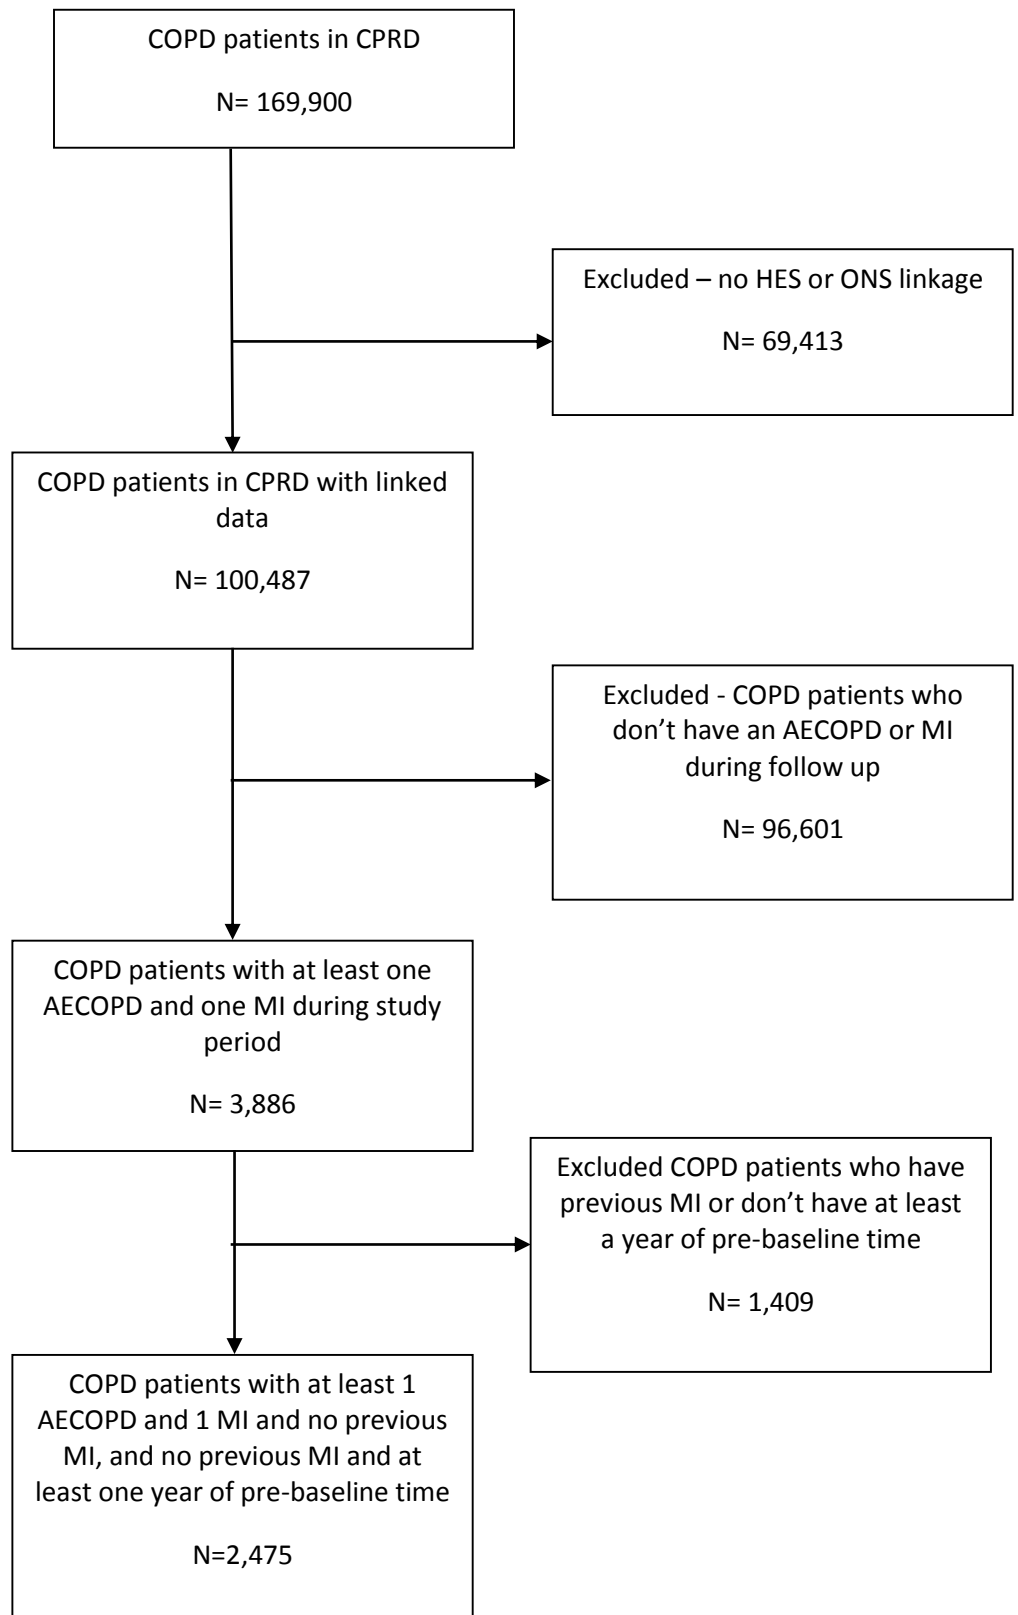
COPD patients in CPRD

N= 169,900

Excluded – no HES or ONS linkage

N= 69,413

COPD patients in CPRD with linked data

N= 100,487

Excluded - COPD patients who don't have an AECOPD or MI during follow up

N= 96,601

COPD patients with at least one AECOPD and one MI during study period

N= 3,886

Excluded COPD patients who have previous MI or don't have at least a year of pre-baseline time

N= 1,409

COPD patients with at least 1 AECOPD and 1 MI and no previous MI, and no previous MI and at least one year of pre-baseline time

N=2,475